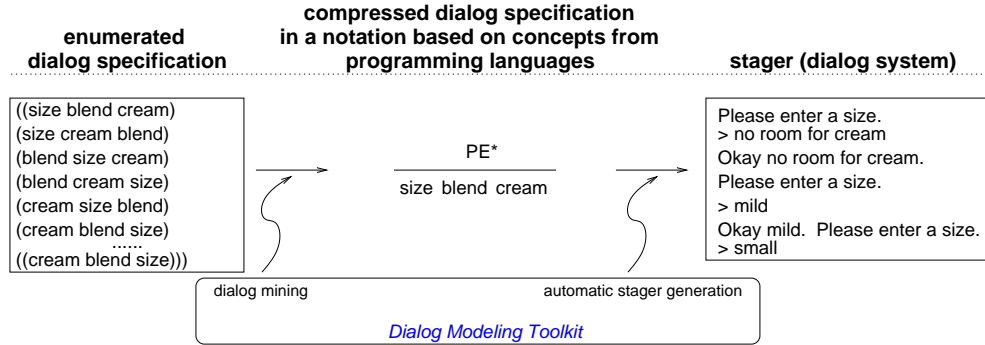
enumerated dialog specification

compressed dialog specification in a notation based on concepts from programming languages

stager (dialog system)

((size blend cream)
(size cream blend)
(blend size cream)
(blend cream size)
(cream size blend)
(cream blend size)
......
((cream blend size)))

PE*

size blend cream

Please enter a size.
> no room for cream
Okay no room for cream.
Please enter a size.
> mild
Okay mild. Please enter a size.
> small

dialog mining

automatic stager generation

*Dialog Modeling Toolkit*